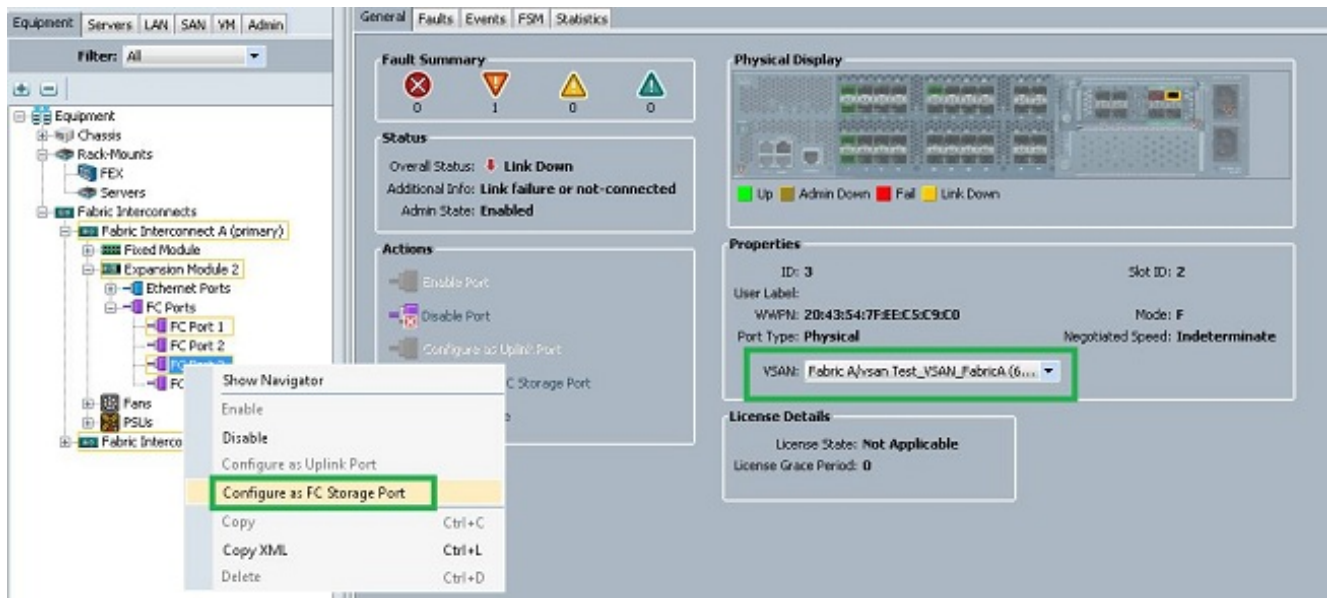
Equipment | Servers | LAN | SAN | VM | Admin

Filter: All

Equipment
Chassis
Rack-Mounts
FEX
Servers
Fabric Interconnects
Fabric Interconnect A (primary)
Fixed Module
Expansion Module 2
Ethernet Ports
FC Ports
FC Port 1
FC Port 2
FC Port 3
FC
Fans
PSUs
Fabric Interco

Show Navigator
Enable
Disable
Configure as Uplink Port
Configure as FC Storage Port
Copy Ctrl+C
Copy XML Ctrl+L
Delete Ctrl+D

General | Faults | Events | FSM | Statistics

Fault Summary
0 1 0 0

Status
Overall Status: Link Down
Additional Info: Link failure or not-connected
Admin State: Enabled

Actions
Enable Port
Disable Port
Configure as Uplink Port
C Storage Port
e

Physical Display
Up Admin Down Fail Link Down

Properties
ID: 3
Slot ID: 2
User Label:
WWPN: 20:43:54:7F:EE:C5:C9:C0
Mode: F
Port Type: Physical
Negotiated Speed: Indeterminate
VSAN: Fabric A/vsan Test_VSAN_FabricA (6...

License Details
License State: Not Applicable
License Grace Period: 0